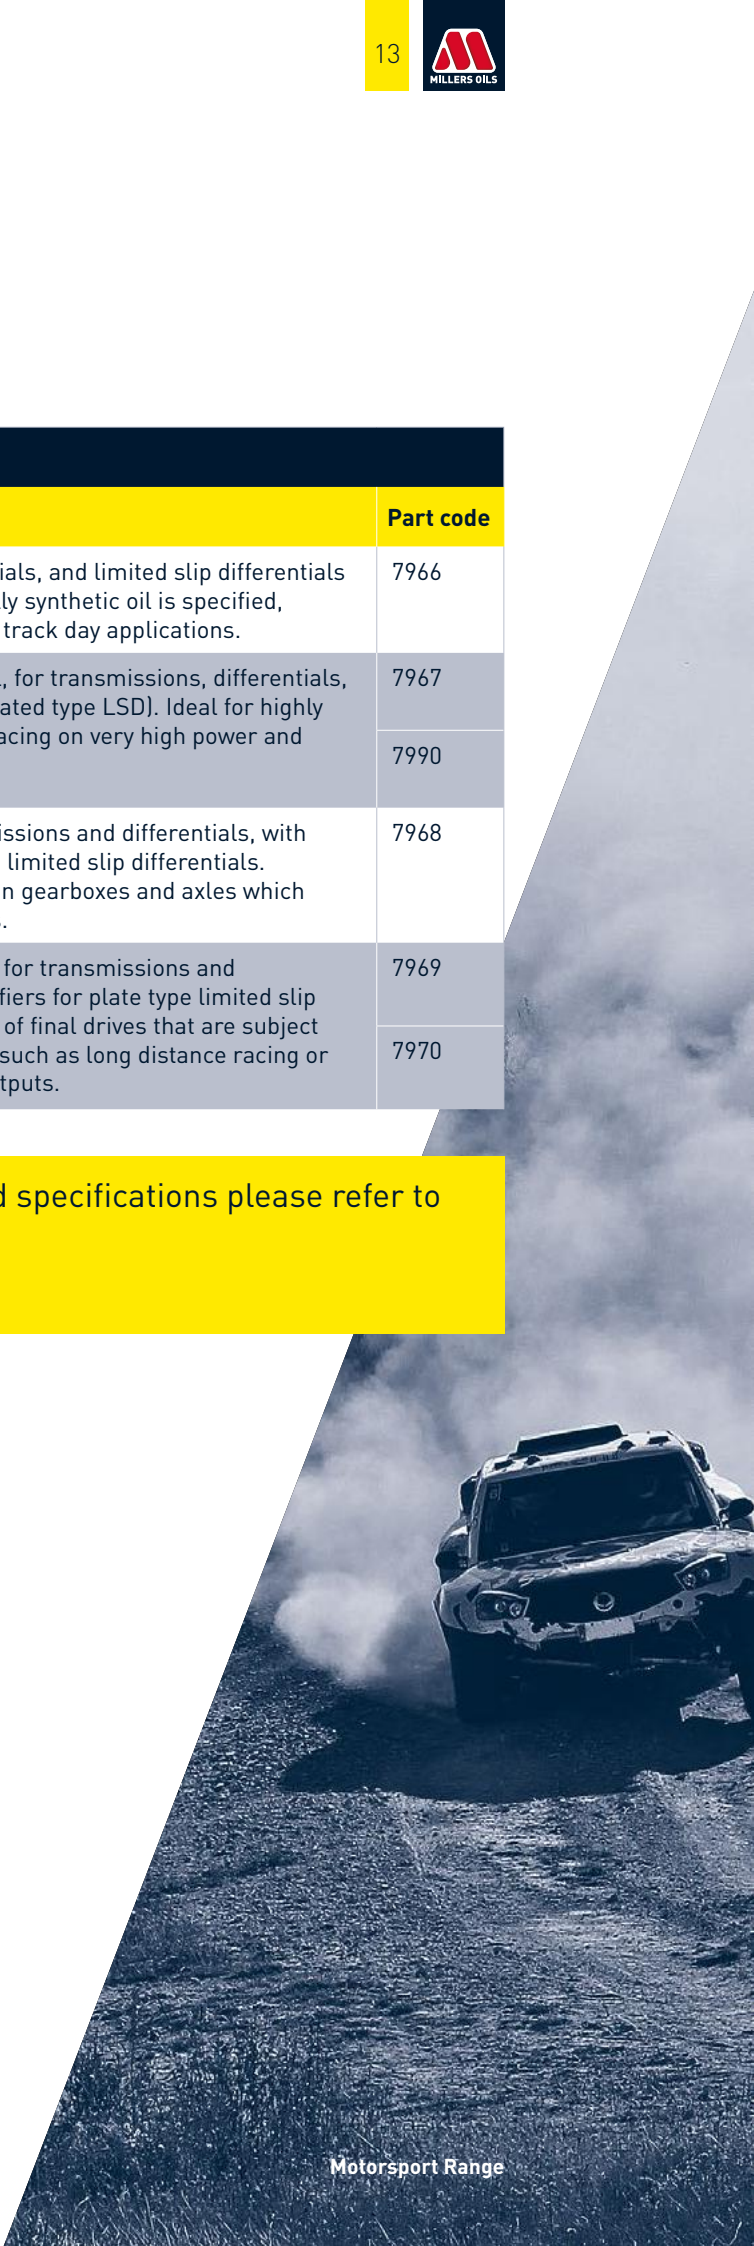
13

MILLERS OILS

| | Part code |
|---|---|
| ials, and limited slip differentials ly synthetic oil is specified, track day applications. | 7966 |
| , for transmissions, differentials, ated type LSD). Ideal for highly acing on very high power and | 7967 |
| | 7990 |
| issions and differentials, with limited slip differentials. n gearboxes and axles which . | 7968 |
| for transmissions and fiers for plate type limited slip of final drives that are subject such as long distance racing or tputs. | 7969 |
| | 7970 |

d specifications please refer to

Motorsport Range